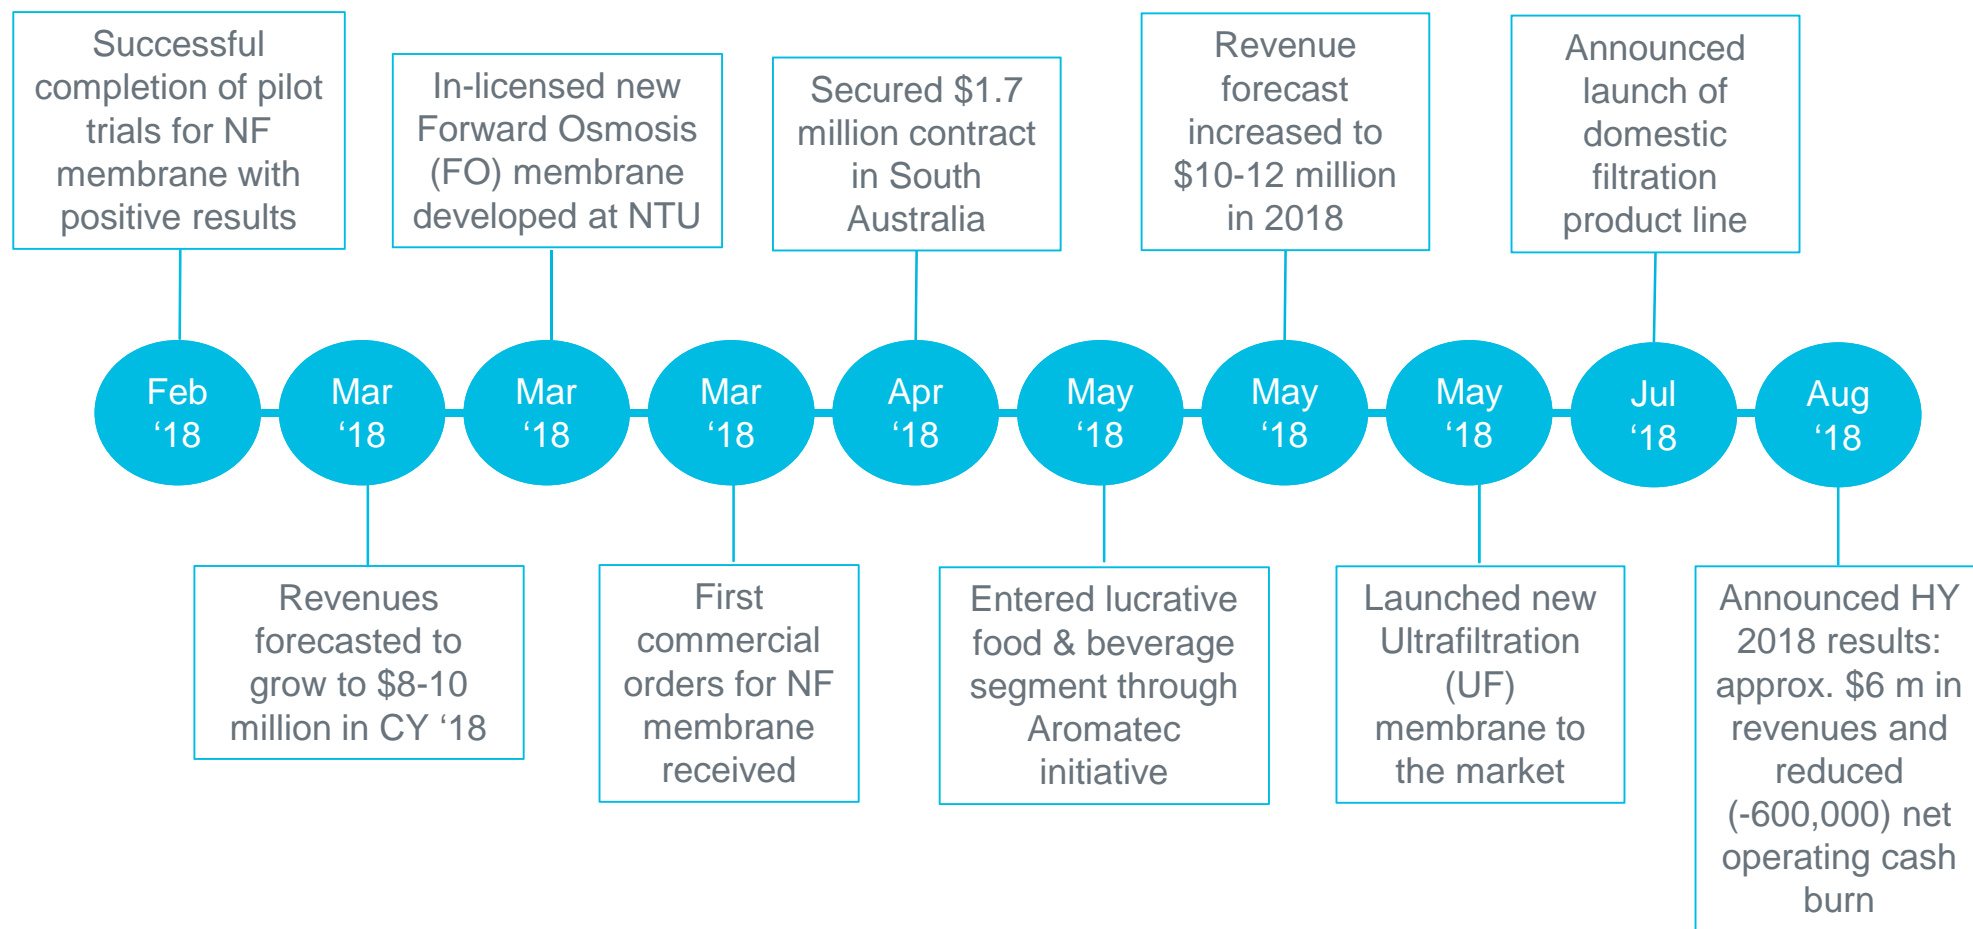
Successful completion of pilot trials for NF membrane with positive results

In-licensed new Forward Osmosis (FO) membrane developed at NTU

Secured $1.7 million contract in South Australia

Revenue forecast increased to $10-12 million in 2018

Announced launch of domestic filtration product line

Feb ‘18

Mar ‘18

Mar ‘18

Mar ‘18

Apr ‘18

May ‘18

May ‘18

May ‘18

Jul ‘18

Aug ‘18

Revenues forecasted to grow to $8-10 million in CY ‘18

First commercial orders for NF membrane received

Entered lucrative food & beverage segment through Aromatec initiative

Launched new Ultrafiltration (UF) membrane to the market

Announced HY 2018 results: approx. $6 m in revenues and reduced (-600,000) net operating cash burn